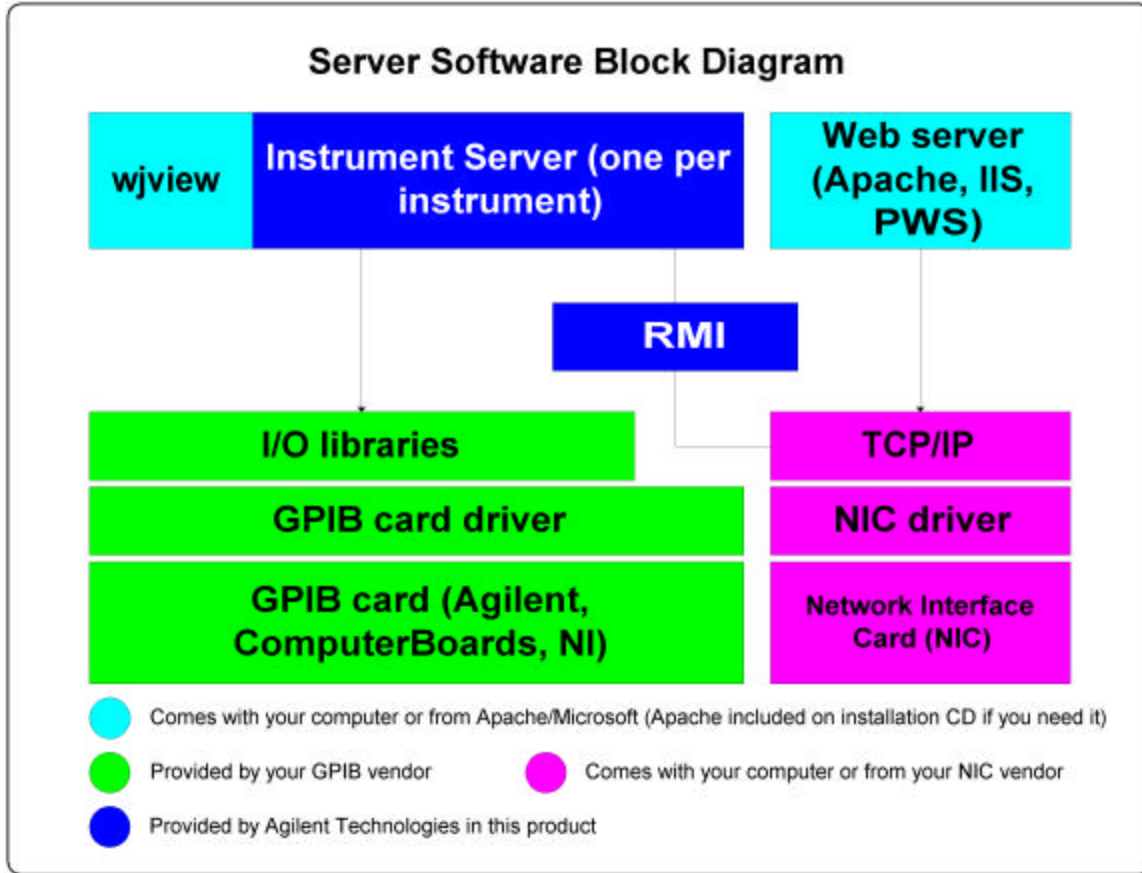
Server Software Block Diagram

wjview

Instrument Server (one per instrument)

Web server (Apache, IIS, PWS)

RMI

I/O libraries

TCP/IP

GPIB card driver

NIC driver

GPIB card (Agilent, ComputerBoards, NI)

Network Interface Card (NIC)

Comes with your computer or from Apache/Microsoft (Apache included on installation CD if you need it)

Provided by your GPIB vendor

Comes with your computer or from your NIC vendor

Provided by Agilent Technologies in this product